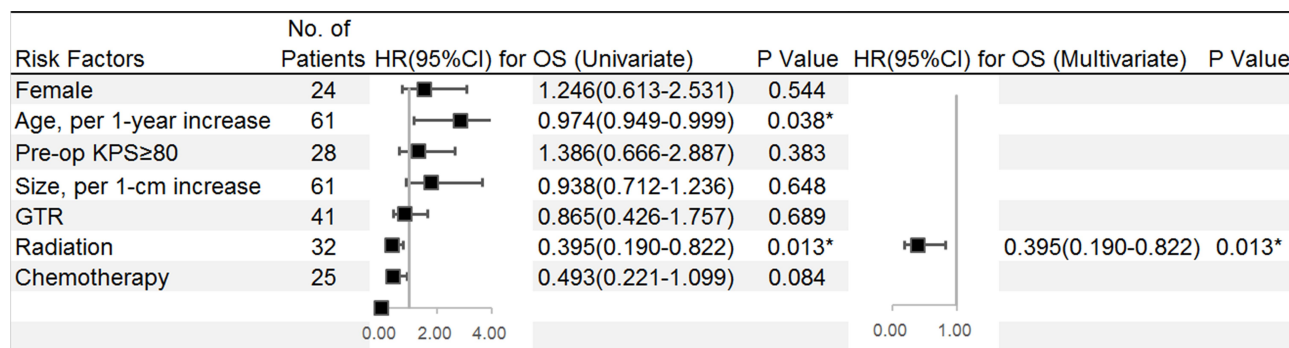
| Risk Factors | No. of Patients | HR(95%CI) for OS (Univariate) | | P Value | HR(95%CI) for OS (Multivariate) | | P Value |
|---|---|---|---|---|---|---|---|
| Female | 24 | | 1.246(0.613-2.531) | 0.544 | | | |
| Age, per 1-year increase | 61 | | 0.974(0.949-0.999) | 0.038* | | | |
| Pre-op KPS≥80 | 28 | | 1.386(0.666-2.887) | 0.383 | | | |
| Size, per 1-cm increase | 61 | | 0.938(0.712-1.236) | 0.648 | | | |
| GTR | 41 | | 0.865(0.426-1.757) | 0.689 | | | |
| Radiation | 32 | | 0.395(0.190-0.822) | 0.013* | | 0.395(0.190-0.822) | 0.013* |
| Chemotherapy | 25 | | 0.493(0.221-1.099) | 0.084 | | | |
| | | 0.00 2.00 4.00 | | | 0.00 1.00 | | |